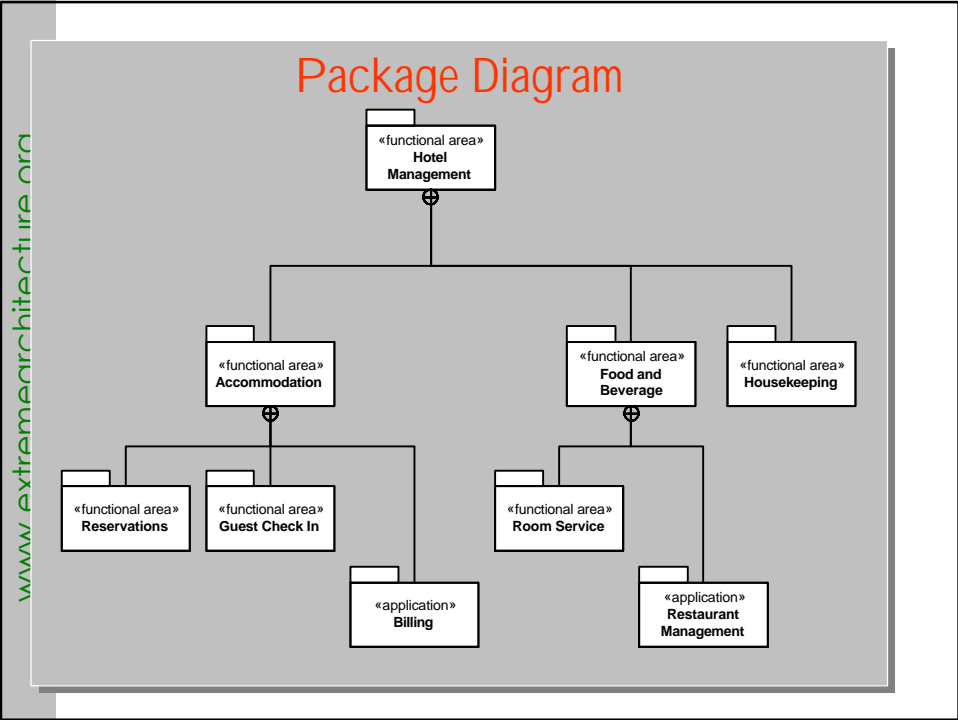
www.extremearchitecture.org

Package Diagram

«functional area»
Hotel Management

«functional area»
Accommodation

«functional area»
Food and Beverage

«functional area»
Housekeeping

«functional area»
Reservations

«functional area»
Guest Check In

«application»
Billing

«functional area»
Room Service

«application»
Restaurant Management